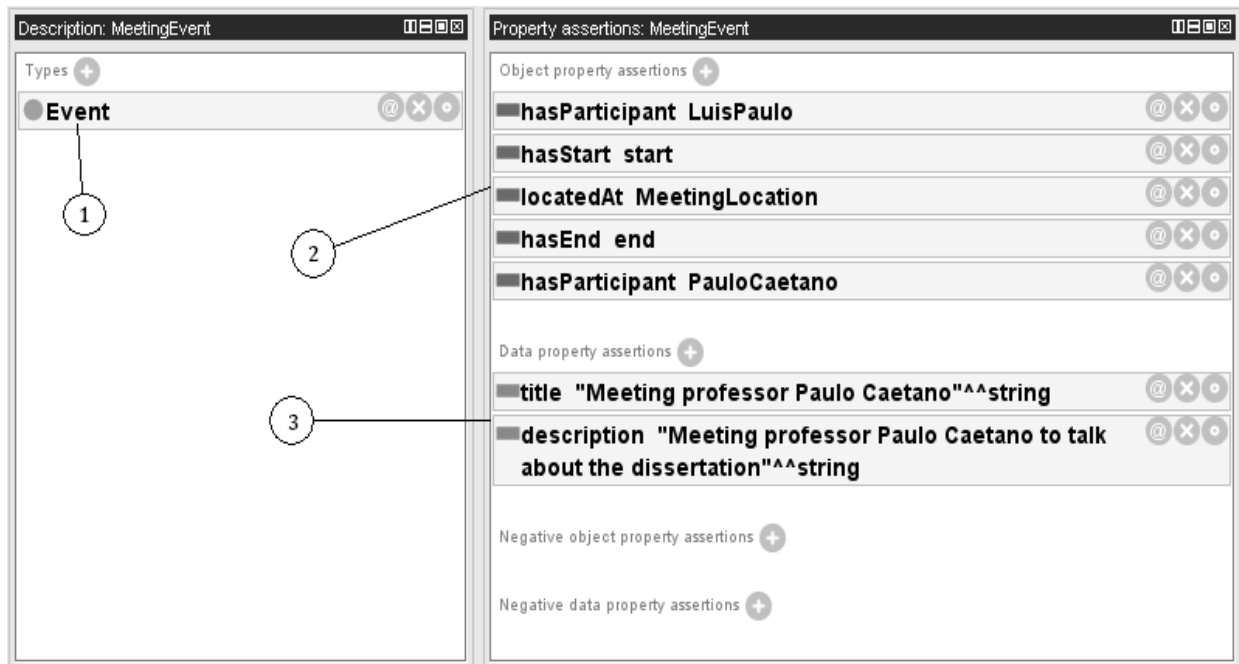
Description: MeetingEvent

Types

Event

1

Property assertions: MeetingEvent

Object property assertions

hasParticipant LuisPaulo

hasStart start

locatedAt MeetingLocation

hasEnd end

hasParticipant PauloCaetano

2

Data property assertions

title "Meeting professor Paulo Caetano"^^string

description "Meeting professor Paulo Caetano to talk about the dissertation"^^string

3

Negative object property assertions

Negative data property assertions